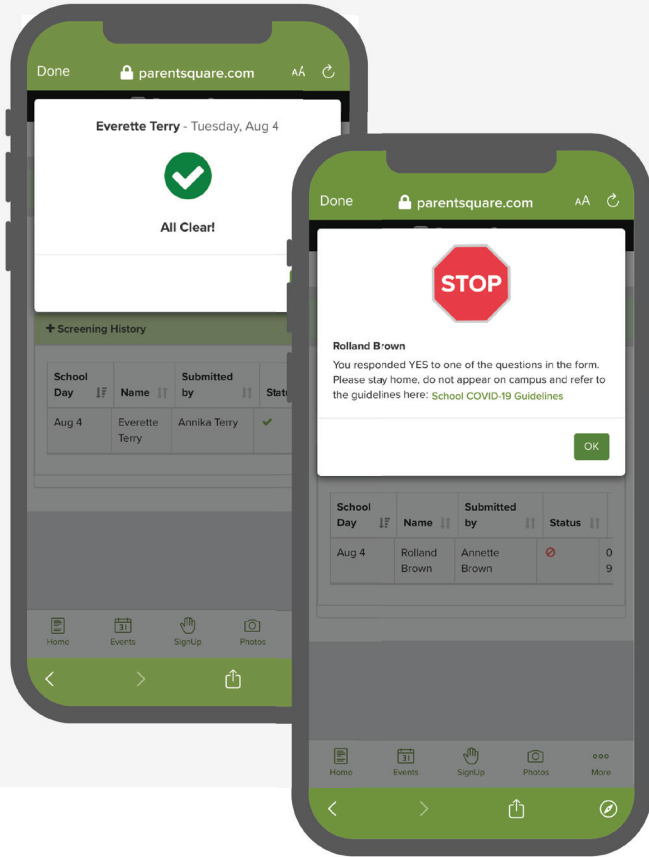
Done parentsquare.com AA

Everette Terry - Tuesday, Aug 4

All Clear!

+ Screening History

| School Day | Name | Submitted by | Stat |
|---|---|---|---|
| Aug 4 | Everette Terry | Annika Terry | ✔ |

Home Events SignUp Photos

Done parentsquare.com AA

STOP

Rolland Brown

You responded YES to one of the questions in the form. Please stay home, do not appear on campus and refer to the guidelines here: School COVID-19 Guidelines

OK

| School Day | Name | Submitted by | Status | |
|---|---|---|---|---|
| Aug 4 | Rolland Brown | Annette Brown | ⊘ | 0 9 |

Home Events SignUp Photos More